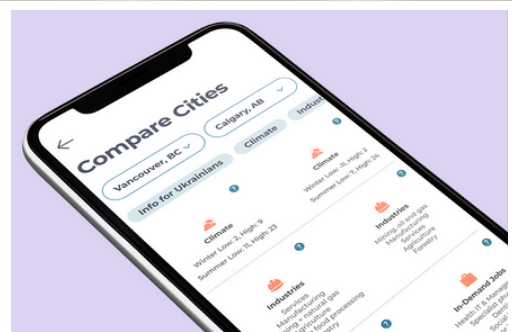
Compare Cities

Vancouver, BC

Calgary, AB

Info for Ukrainians

Climate

Indus

Climate

Winter Low: 2, High: 9

Summer Low: 11, High: 23

Climate

Winter Low: -11, High: 2

Summer Low: 7, High: 24

Industries

Mining, oil and gas

Manufacturing

Services

Agriculture

Forestry

Industries

Services

Manufacturing

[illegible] natural gas

Agriculture

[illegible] food processing

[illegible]

In-Demand Jobs

Health IT & Manage

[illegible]